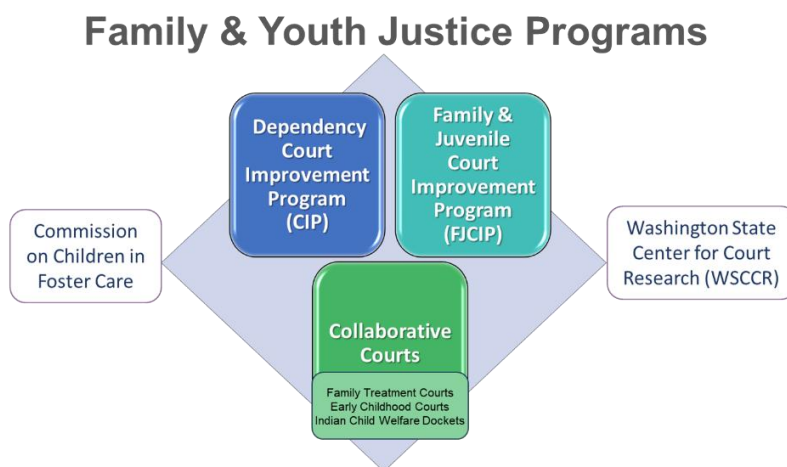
Family & Youth Justice Programs

Dependency Court Improvement Program (CIP)

Family & Juvenile Court Improvement Program (FJCIP)

Commission on Children in Foster Care

Washington State Center for Court Research (WSCCR)

Collaborative Courts

Family Treatment Courts
Early Childhood Courts
Indian Child Welfare Dockets